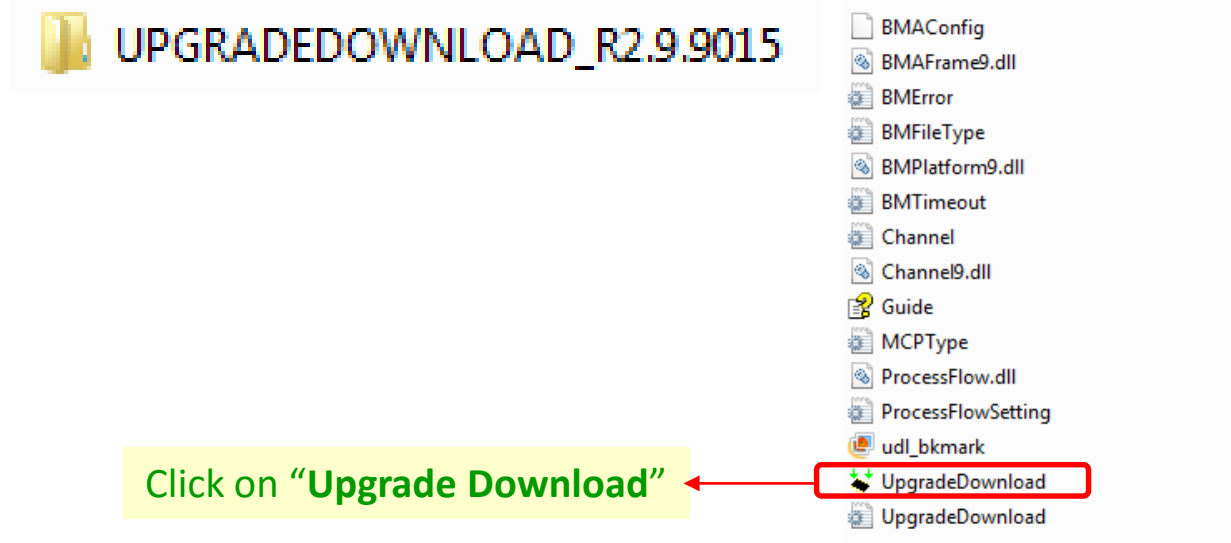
UPGRADEDOWNLOAD_R2.9.9015

BMAConfig
BMAFrame9.dll
BMError
BMFileType
BMPlatform9.dll
BMTimeout
Channel
Channel9.dll
Guide
MCPType
ProcessFlow.dll
ProcessFlowSetting
udl_bkmark
UpgradeDownload
UpgradeDownload

Click on “**Upgrade Download**”